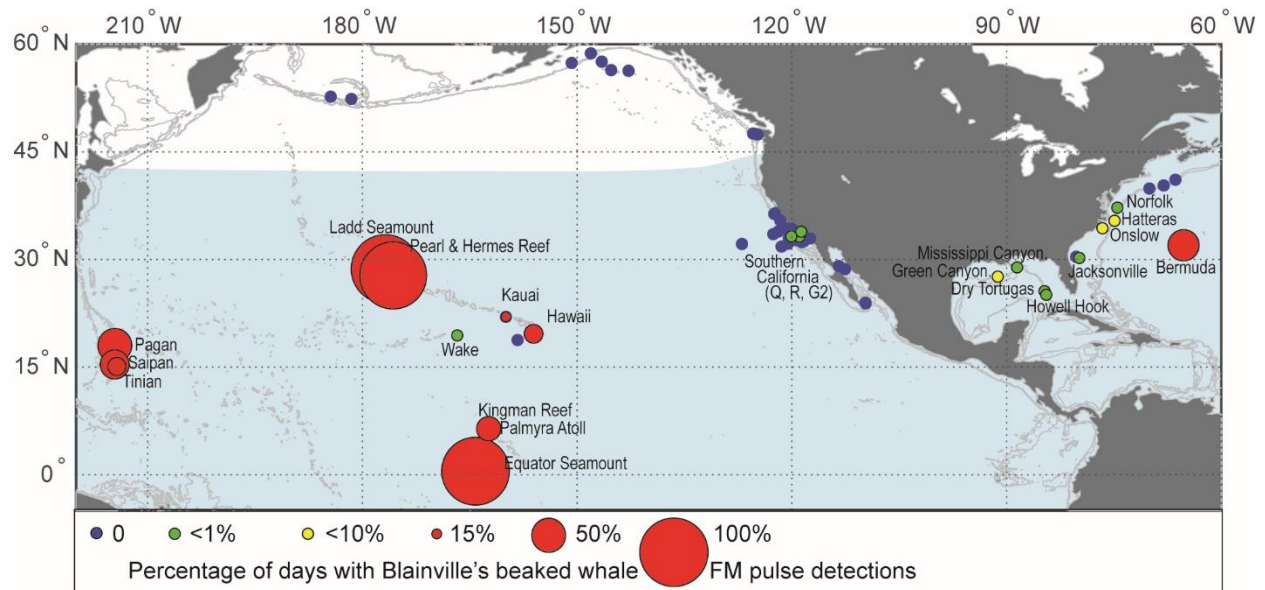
210° W
180° W
150° W
120° W
90° W
60° W
60° N
45° N
30° N
15° N
0°

Ladd Seamount
Pearl & Hermes Reef
Kauai
Hawaii
Wake
Pagan
Saipan
Tinian
Kingman Reef
Palmyra Atoll
Equator Seamount
Southern California (Q, R, G2)
Mississippi Canyon
Green Canyon
Dry Tortugas
Howell Hook
Jacksonville
Norfolk
Hatteras
Onslow
Bermuda

0 <1% <10% 15% 50% 100%
Percentage of days with Blainville's beaked whale FM pulse detections